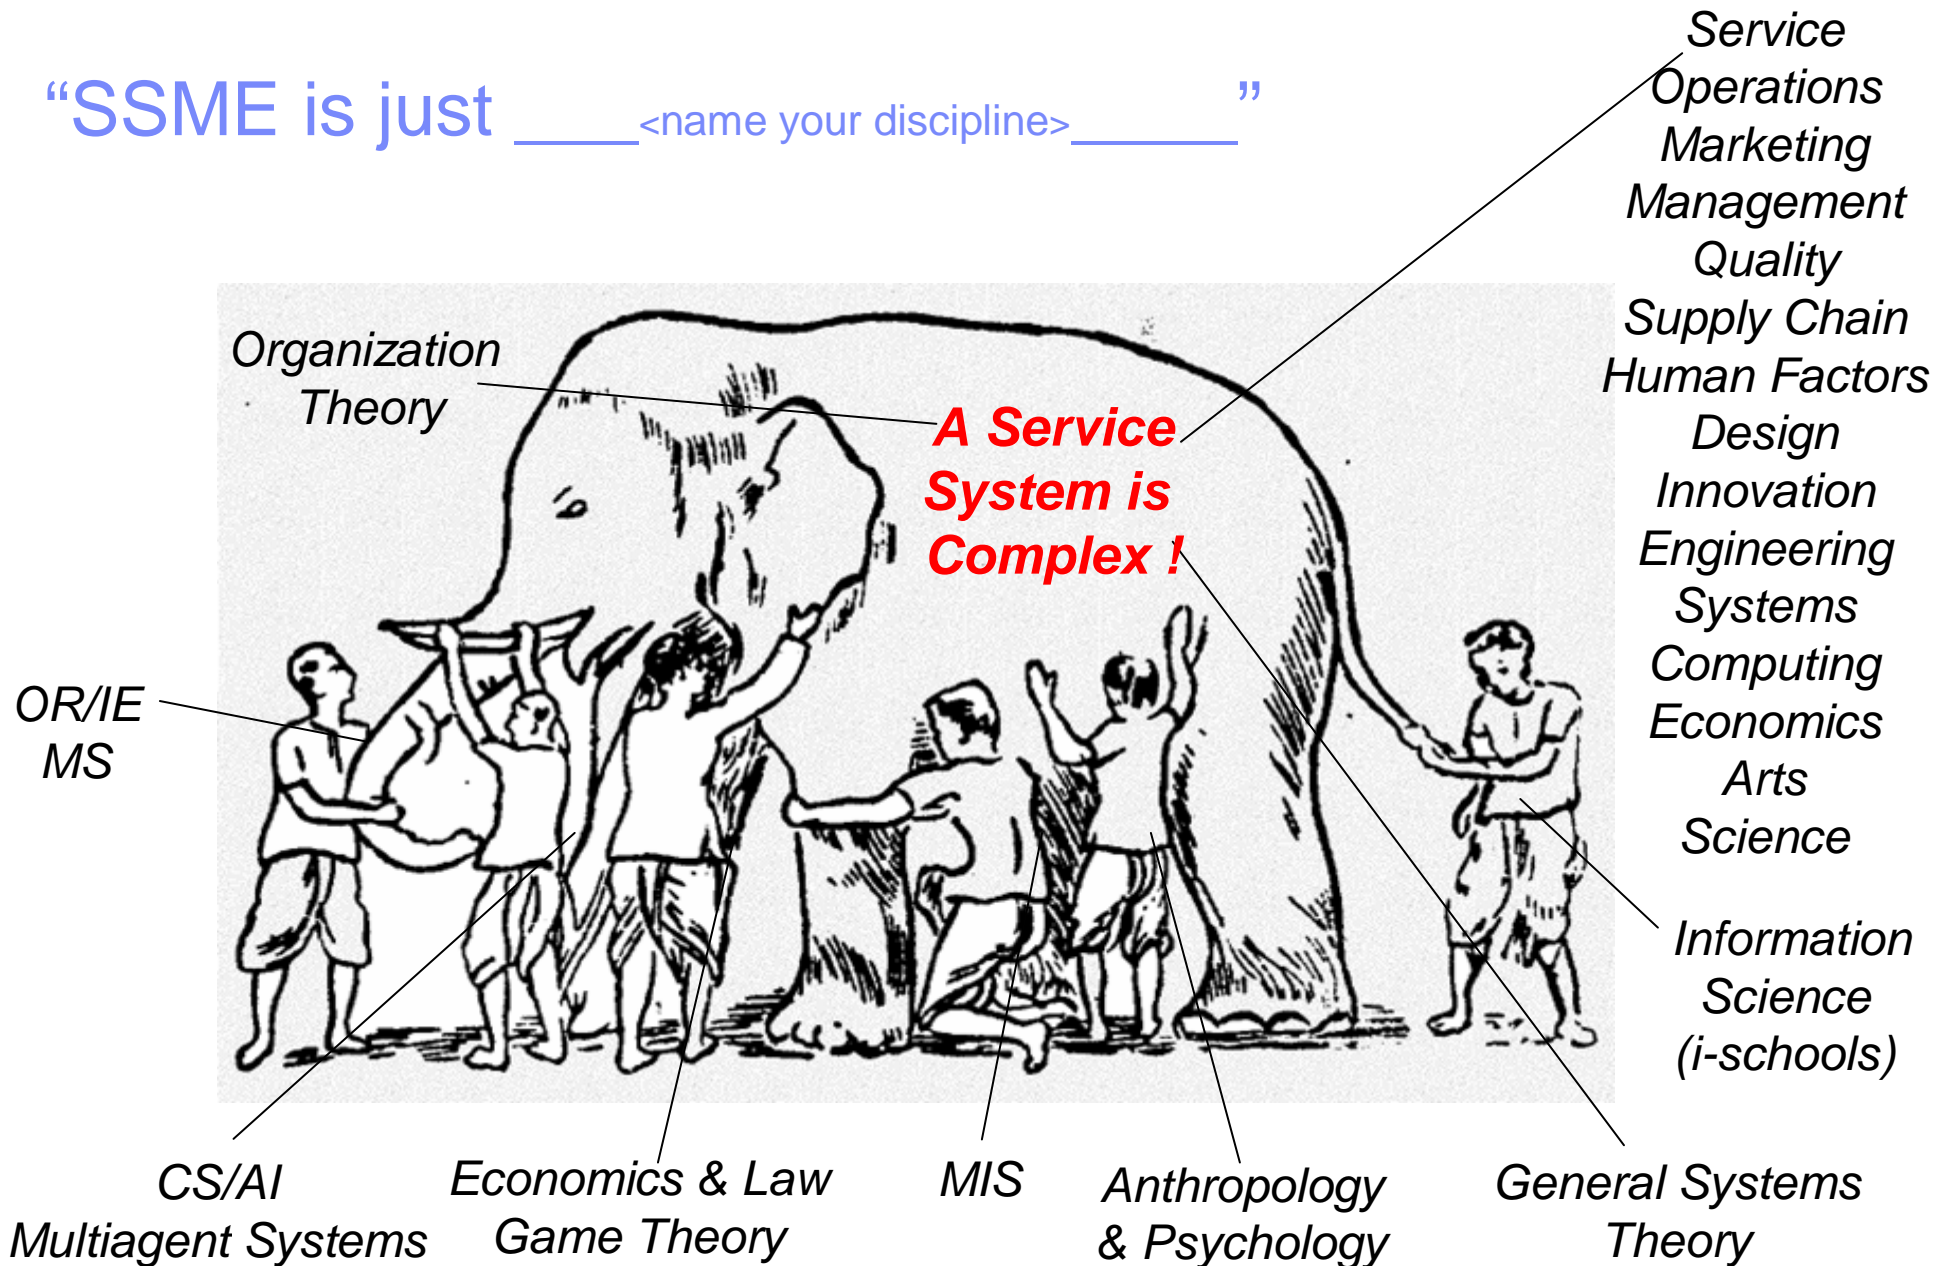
"SSME is just ____<name your discipline>______"

Service
Operations
Marketing
Management
Quality
Supply Chain
Human Factors
Design
Innovation
Engineering
Systems
Computing
Economics
Arts
Science

Organization Theory

A Service System is Complex !

OR/IE MS

Information Science (i-schools)

CS/AI Multiagent Systems

Economics & Law Game Theory

MIS

Anthropology & Psychology

General Systems Theory